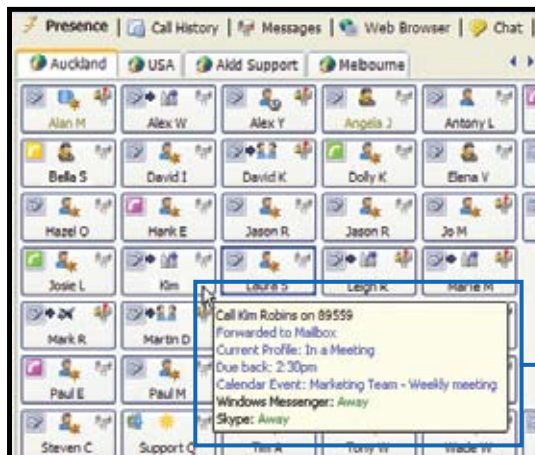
Presence | Call History | Messages | Web Browser | Chat

Auckland | USA | Akld Support | Melbourne

Alan M
Alex W
Alex Y
Angela J
Antony L
Bella S
David I
David K
Dolly K
Elena V
Hazel O
Hank E
Jason R
Jason R
Jo M
Josie L
Kim
Laura S
Leigh R
Marie M
Mark R
Martin D
Paul E
Paul M
Steven C
Support Q
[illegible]
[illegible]
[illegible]

Call Kim Robins on 89559
Forwarded to Mailbox
Current Profile: In a Meeting
Due back: 2:30pm
Calendar Event: Marketing Team - Weekly meeting
Windows Messenger: Away
Skype: Away